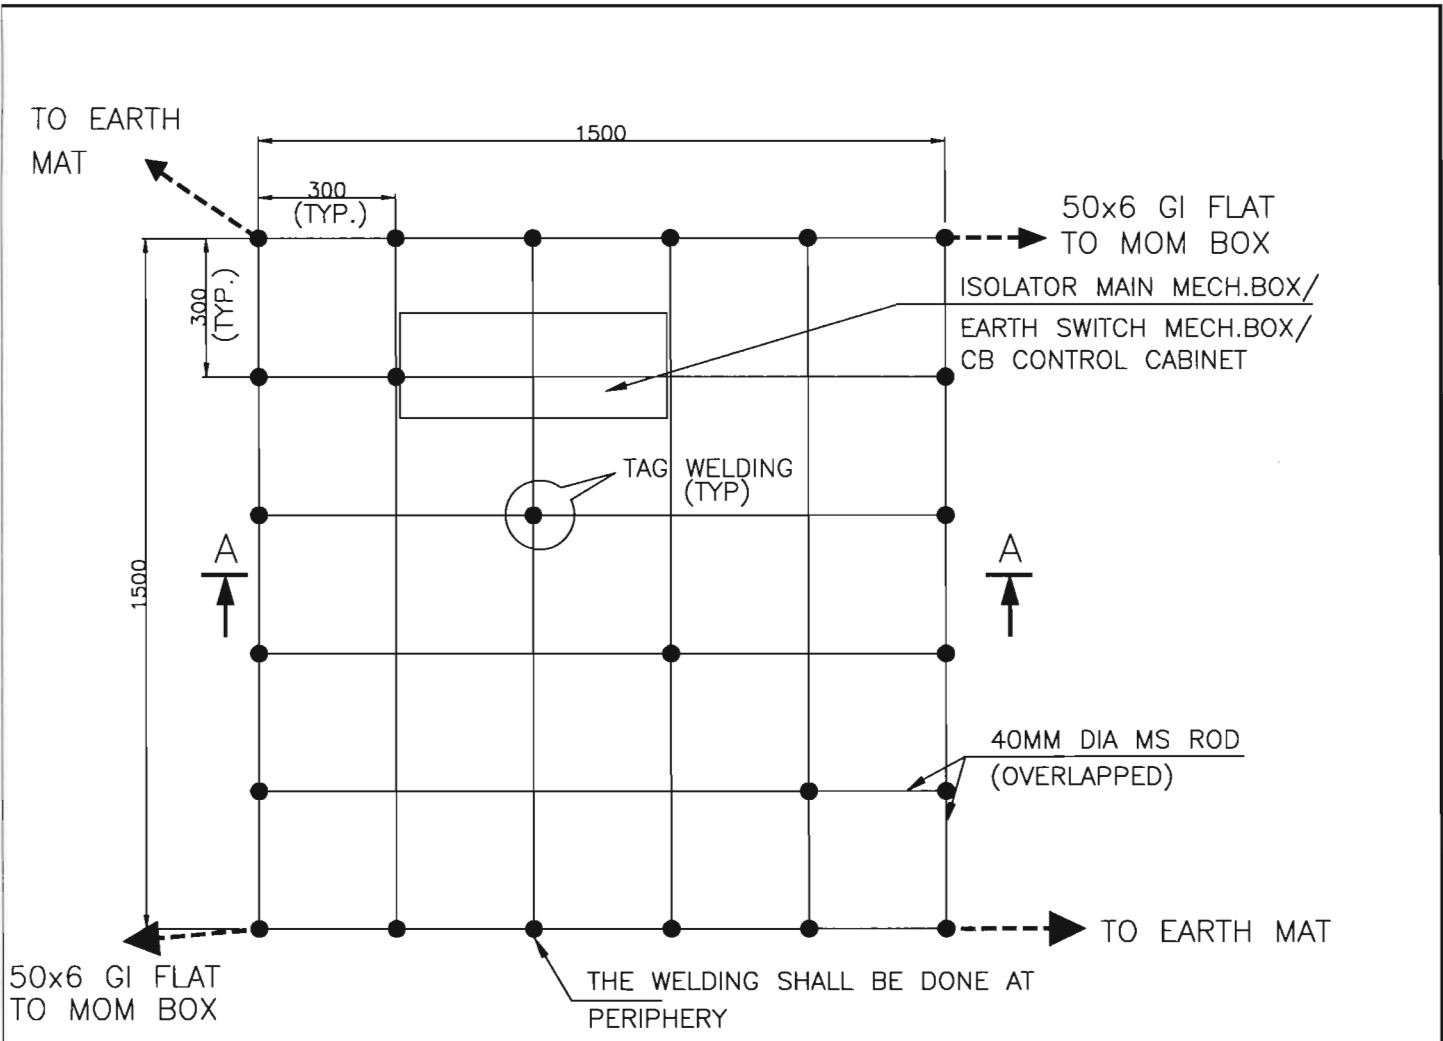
TO EARTH MAT

1500

300
(TYP.)

50x6 GI FLAT
TO MOM BOX

300
(TYP.)

ISOLATOR MAIN MECH.BOX/
EARTH SWITCH MECH.BOX/
CB CONTROL CABINET

TAG WELDING
(TYP)

A

A

1500

40MM DIA MS ROD
(OVERLAPPED)

TO EARTH MAT

50x6 GI FLAT
TO MOM BOX

THE WELDING SHALL BE DONE AT PERIPHERY